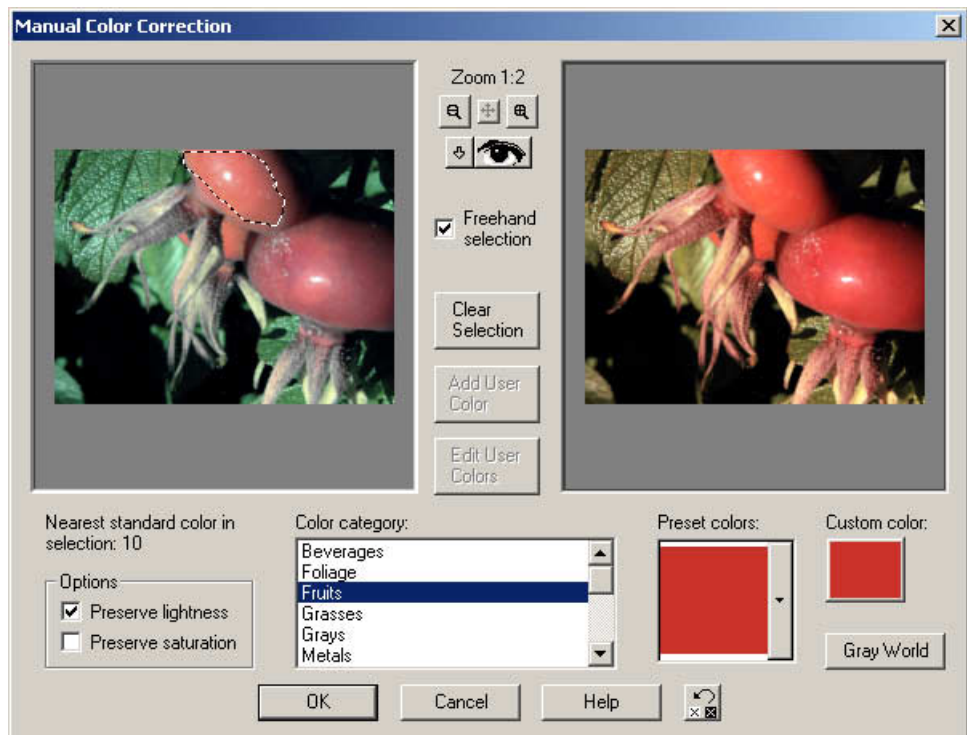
Manual Color Correction

Zoom 1:2

Freehand selection

Clear Selection

Add User Color

Edit User Colors

Nearest standard color in selection: 10

Options
Preserve lightness
Preserve saturation

Color category:
Beverages
Foliage
Fruits
Grasses
Grays
Metals

Preset colors:

Custom color:

Gray World

OK
Cancel
Help